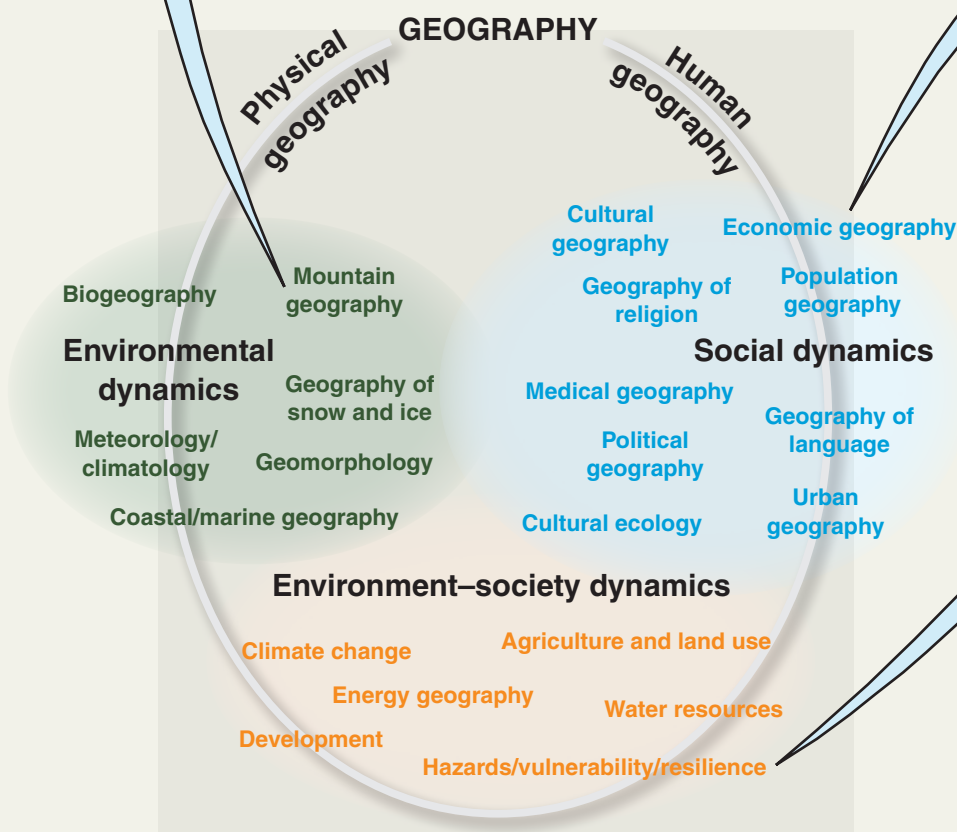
GEOGRAPHY

Physical geography

Human geography

Biogeography

Mountain geography

Environmental dynamics

Geography of snow and ice

Meteorology/ climatology

Geomorphology

Coastal/marine geography

Cultural geography

Economic geography

Geography of religion

Population geography

Social dynamics

Medical geography

Geography of language

Political geography

Urban geography

Cultural ecology

Environment–society dynamics

Climate change

Agriculture and land use

Energy geography

Water resources

Development

Hazards/vulnerability/resilience